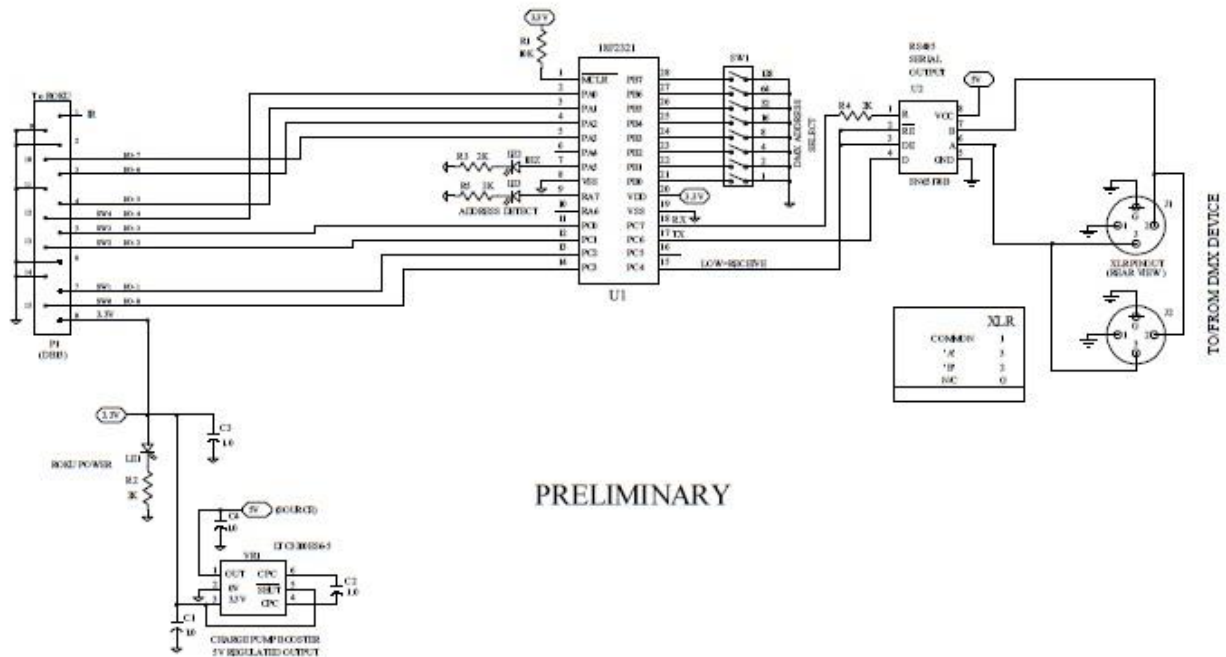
3.3V
R1
10K
18F2321
1 MCLR
2 PA0
3 PA1
4 PA2
5 PA3
6 PA4
7 PA5
8 VSS
9 RA7
10 RA6
11 PC0
12 PC1
13 PC2
14 PC3
28 PB7
27 PB6
26 PB5
25 PB4
24 PB3
23 PB2
22 PB1
21 PB0
20 VDD
19 VSS
18 PC7
17 PC6
16 PC5
15 PC4
U1
SW1
128
64
32
16
8
4
2
1
DMX ADDRESS SELECT
3.3V
RX
TX
LOW=RECEIVE
R3 2K LD2 RX
R5 2K LD3
ADDRESS DETECT
To ROKU
IR
IO-7
IO-6
IO-5
IO-4
SW4 IO-3
SW3 IO-2
SW1 IO-1
SW0 IO-0
3.3V
P1
(DB15)
RS485
SERIAL
OUTPUT
U2
5V
R4 2K
R
RE
DE
D
VCC
B
A
GND
SN65176B
G
J1
XLR PINOUT
(REAR VIEW)
J2
TO/FROM DMX DEVICE
| | XLR |
|---|---|
| COMMON | 1 |
| 'A' | 3 |
| 'B' | 2 |
| N/C | G |
3.3V
C3
1.0
ROKU POWER
LD1
R2
2K
PRELIMINARY
5V (SOURCE)
C4
1.0
LTC3200ES6-5
VR1
OUT
IN
3.3V
CPC
SHUT
CPC
C2
1.0
C1
1.0
CHARGE PUMP BOOSTER
5V REGULATED OUTPUT